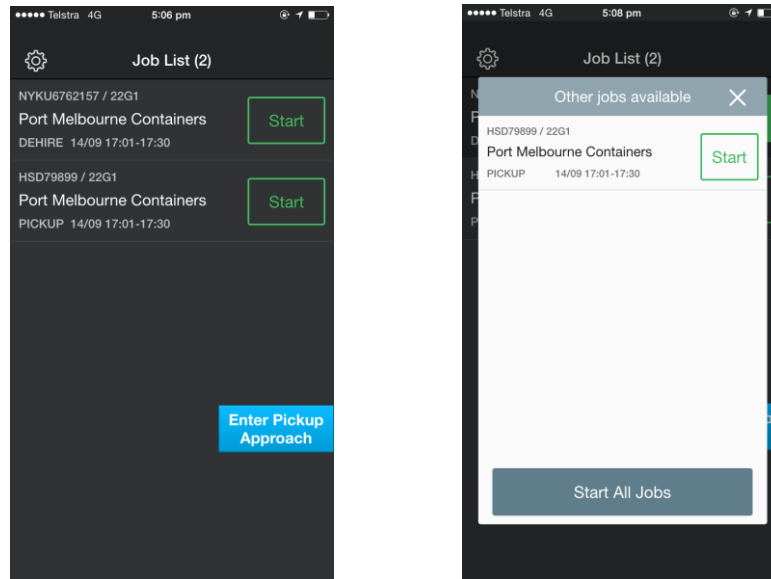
●●●●● Telstra 4G 5:06 pm

Job List (2)

NYKU6762157 / 22G1
Port Melbourne Containers
DEHIRE 14/09 17:01-17:30
Start

HSD79899 / 22G1
Port Melbourne Containers
PICKUP 14/09 17:01-17:30
Start

Enter Pickup Approach

●●●●● Telstra 4G 5:08 pm

Job List (2)

Other jobs available

HSD79899 / 22G1
Port Melbourne Containers
PICKUP 14/09 17:01-17:30
Start

Start All Jobs